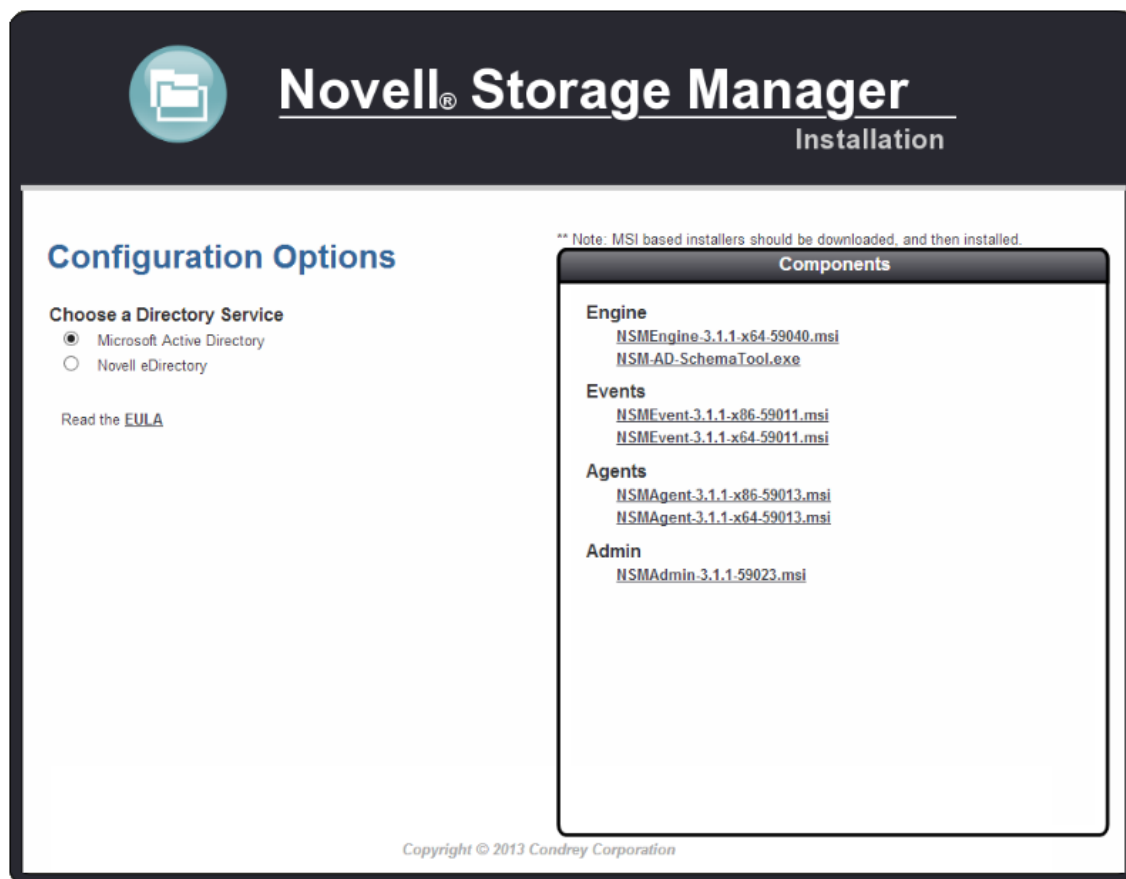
Novell® Storage Manager

Installation

Configuration Options

Choose a Directory Service

Microsoft Active Directory

Novell eDirectory

Read the EULA

** Note: MSI based installers should be downloaded, and then installed.

Components

Engine

NSMEngine-3.1.1-x64-59040.msi

NSM-AD-SchemaTool.exe

Events

NSMEvent-3.1.1-x86-59011.msi

NSMEvent-3.1.1-x64-59011.msi

Agents

NSMAgent-3.1.1-x86-59013.msi

NSMAgent-3.1.1-x64-59013.msi

Admin

NSMAdmin-3.1.1-59023.msi

Copyright © 2013 Condrey Corporation